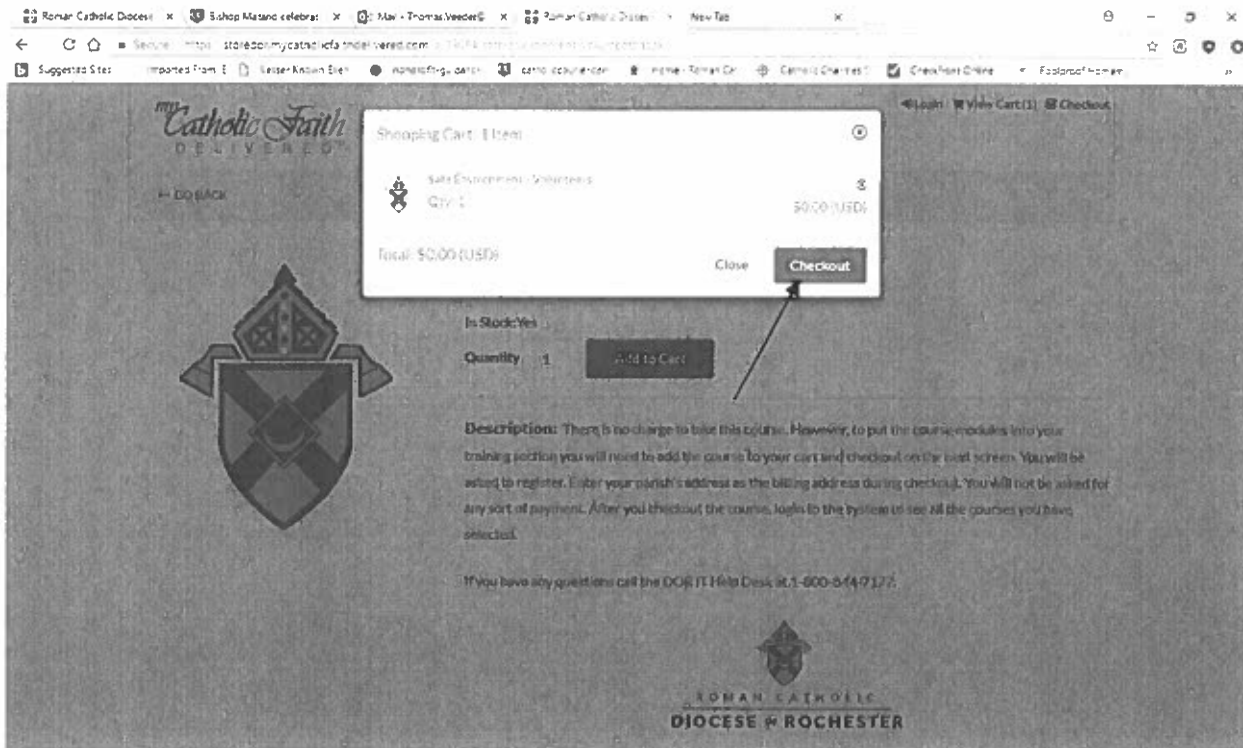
Roman Catholic Diocese × Bishop Matano celebrat × Mail - Thomas.Veeder@ × Roman Catholic Diocese × New Tab ×

Secure https://storedor.mycatholicfaithdelivered.com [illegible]

Suggested Sites Imported From IE Lesser Known Bish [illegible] catholic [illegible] Home - Roman Cat Catholic Charities Checkfront Online Pastoral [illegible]

my Catholic Faith DELIVERED

← GO BACK

Login View Cart(1) Checkout

Shopping Cart: 1 Item

Safe Environment - Volunteers
Qty: 1
$0.00 (USD)

Total: $0.00 (USD)

Close Checkout

In Stock:Yes

Quantity 1 Add to Cart

Description: There is no charge to take this course. However, to put the course modules into your training section you will need to add the course to your cart and checkout on the next screen. You will be asked to register. Enter your parish's address as the billing address during checkout. You will not be asked for any sort of payment. After you checkout the course, login to the system to see All the courses you have selected.

If you have any questions call the DOR IT Help Desk at 1-800-514-7177.

ROMAN CATHOLIC
DIOCESE of ROCHESTER